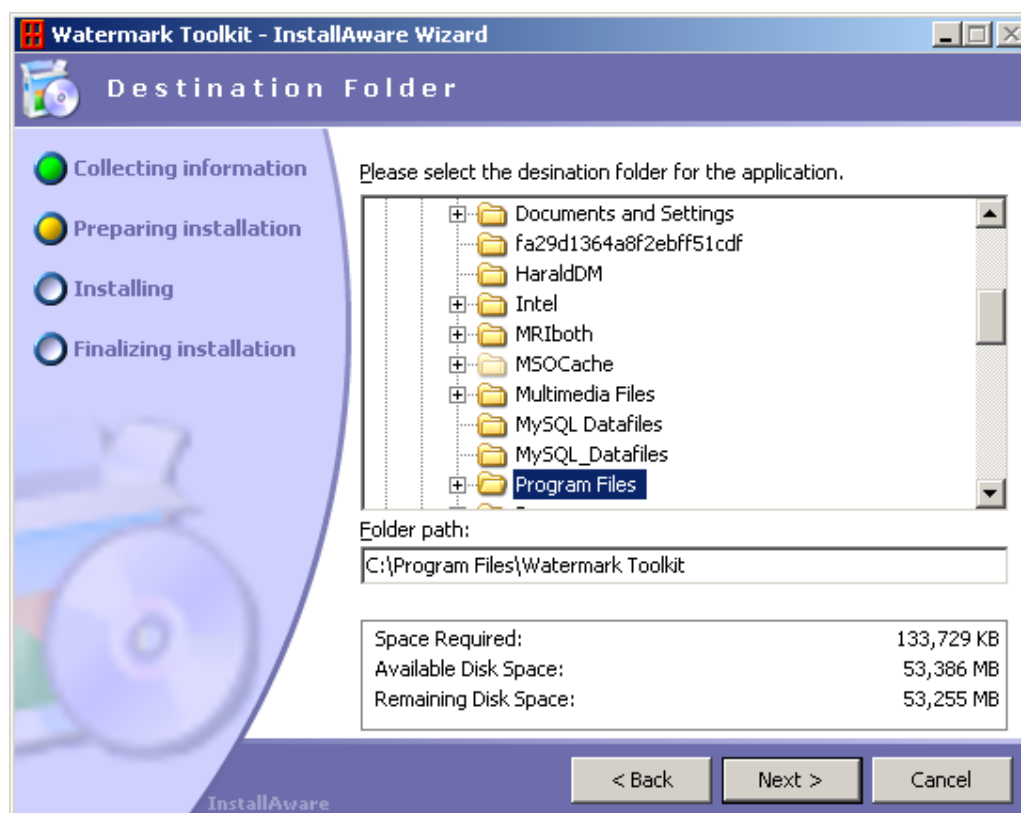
Watermark Toolkit - InstallAware Wizard

Destination Folder

Collecting information

Preparing installation

Installing

Finalizing installation

Please select the desination folder for the application.

Documents and Settings
fa29d1364a8f2ebff51cdf
HaraldDM
Intel
MRIboth
MSOCache
Multimedia Files
MySQL Datafiles
MySQL_Datafiles
Program Files

Folder path:

C:\Program Files\Watermark Toolkit

| Space Required: | 133,729 KB |
|---|---|
| Available Disk Space: | 53,386 MB |
| Remaining Disk Space: | 53,255 MB |

InstallAware

< Back

Next >

Cancel